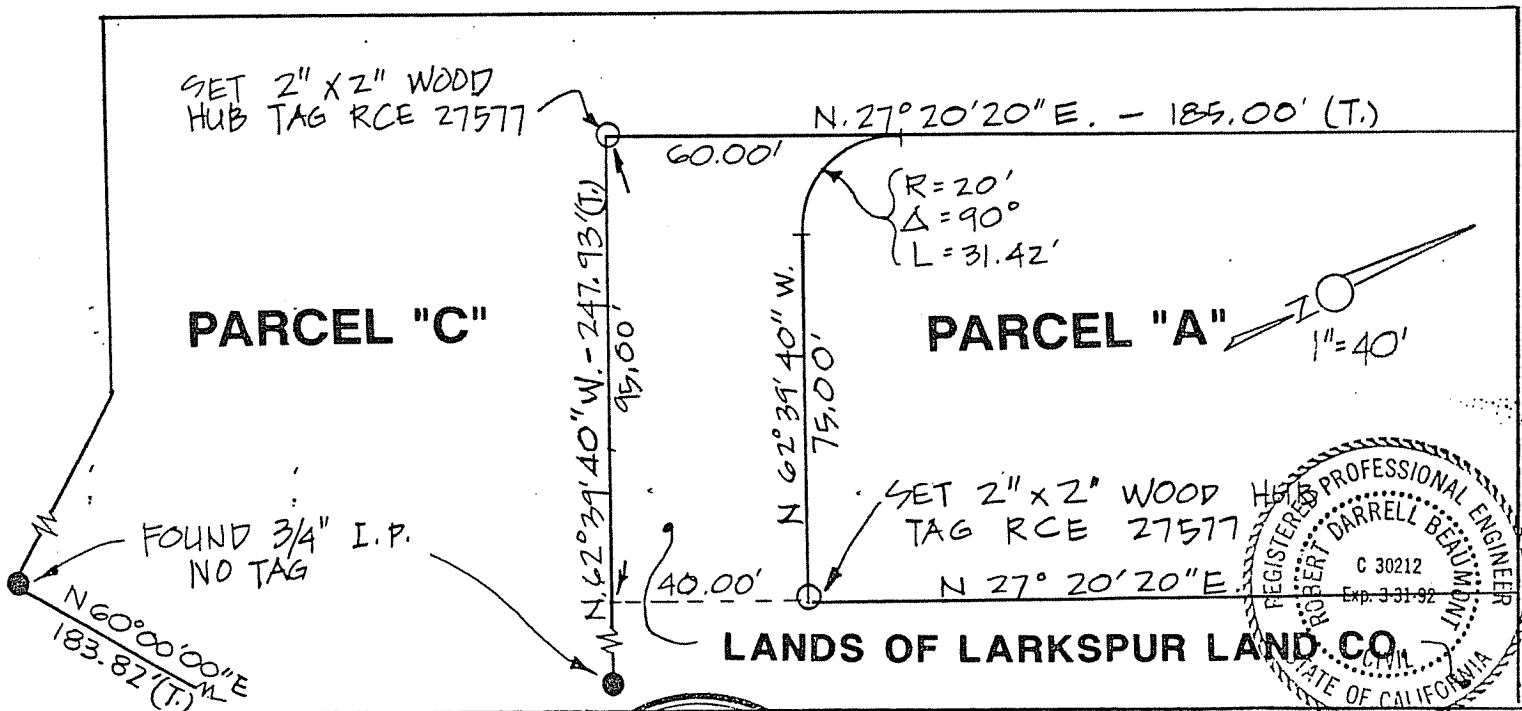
SET 2" X 2" WOOD HUB TAG RCE 27577

N. 27° 20'20" E. — 185.00' (T.)

60.00'

R = 20'
Δ = 90°
L = 31.42'

N. 62° 39' 40" W. - 247.93' (T.)

95.00'

N 62° 39' 40" W.

75.00'

PARCEL "C"

PARCEL "A"

N

1" = 40'

SET 2" x 2" WOOD HUB TAG RCE 27577

FOUND 3/4" I.P. NO TAG

40.00'

N 27° 20'20" E.

N 60°00'00" E

183.82' (T.)

LANDS OF LARKSPUR LAND CO.

REGISTERED PROFESSIONAL ENGINEER
ROBERT DARRELL BEAUMONT
C 30212
Exp. 3-31-92
CIVIL
STATE OF CALIFORNIA